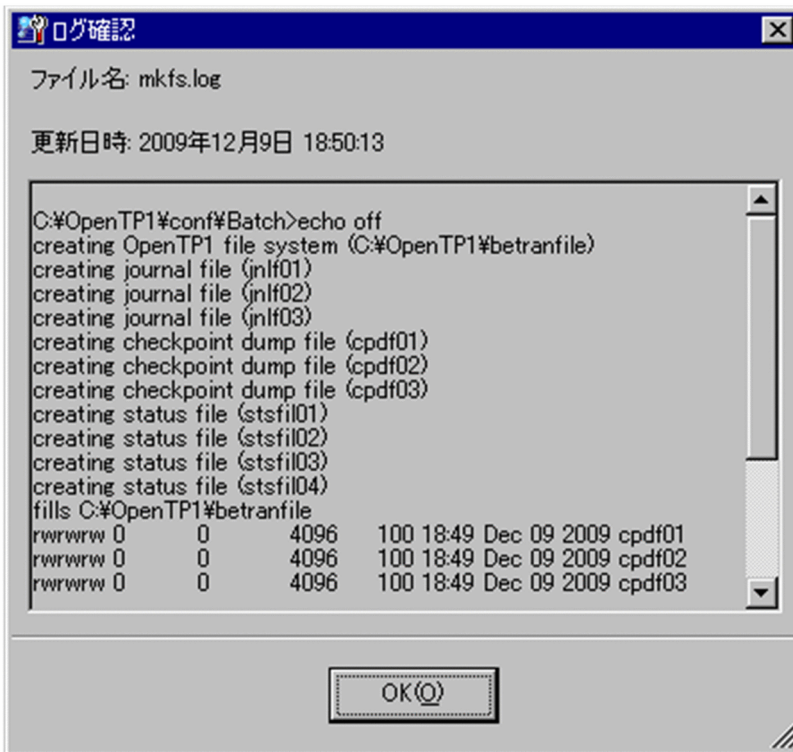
ログ確認

ファイル名: mkfs.log

更新日時: 2009年12月9日 18:50:13

C:¥OpenTP1¥conf¥Batch>echo off
creating OpenTP1 file system (C:¥OpenTP1¥betranfile)
creating journal file (jnlf01)
creating journal file (jnlf02)
creating journal file (jnlf03)
creating checkpoint dump file (cpdf01)
creating checkpoint dump file (cpdf02)
creating checkpoint dump file (cpdf03)
creating status file (stsfil01)
creating status file (stsfil02)
creating status file (stsfil03)
creating status file (stsfil04)
fills C:¥OpenTP1¥betranfile
rwrwrw 0 0 4096 100 18:49 Dec 09 2009 cpdf01
rwrwrw 0 0 4096 100 18:49 Dec 09 2009 cpdf02
rwrwrw 0 0 4096 100 18:49 Dec 09 2009 cpdf03

OK(O)